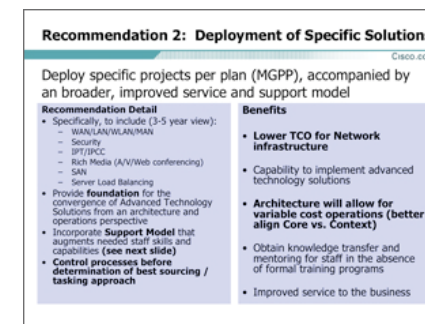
Recommendation 2: Deployment of Specific Solution

Cisco.co

Deploy specific projects per plan (MGPP), accompanied by an broader, improved service and support model

Recommendation Detail

- Specifically, to include (3-5 year view):
  - WAN/LAN/WLAN/MAN
  - Security
  - IPT/IPCC
  - Rich Media (A/V/Web conferencing)
  - SAN
  - Server Load Balancing
- Provide **foundation** for the convergence of Advanced Technology Solutions from an architecture and operations perspective
- Incorporate **Support Model** that augments needed staff skills and capabilities **(see next slide)**
- **Control processes before determination of best sourcing / tasking approach**

Benefits

- **Lower TCO for Network infrastructure**
- Capability to implement advanced technology solutions
- **Architecture will allow for variable cost operations (better align Core vs. Context)**
- Obtain knowledge transfer and mentoring for staff in the absence of formal training programs
- Improved service to the business